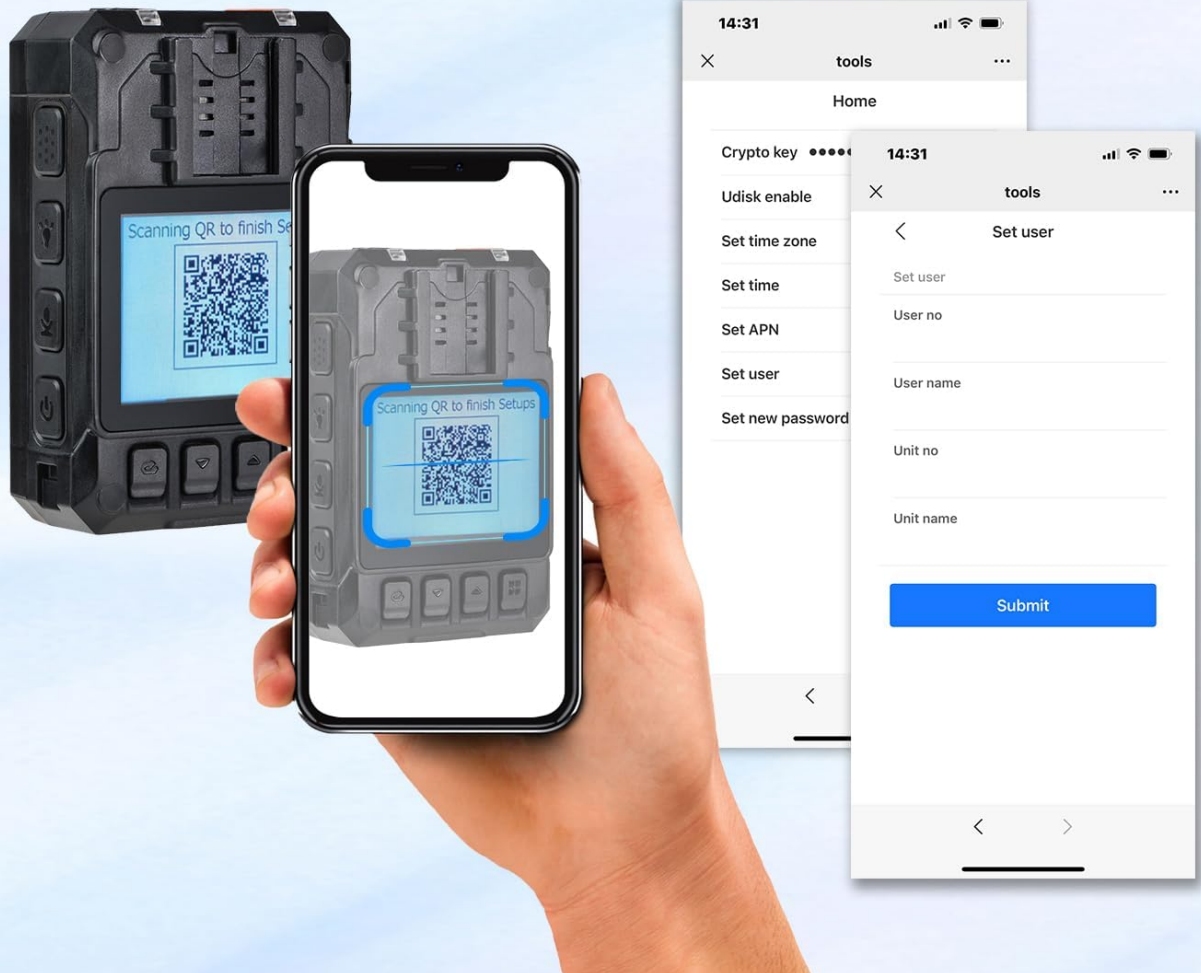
Scanning QR to finish Se

Scanning QR to finish Setups

14:31
×
tools
···
Home
Crypto key ●●●●●
Udisk enable
Set time zone
Set time
Set APN
Set user
Set new password
<

14:31
×
tools
···
<
Set user
Set user
User no
User name
Unit no
Unit name
Submit
<
>